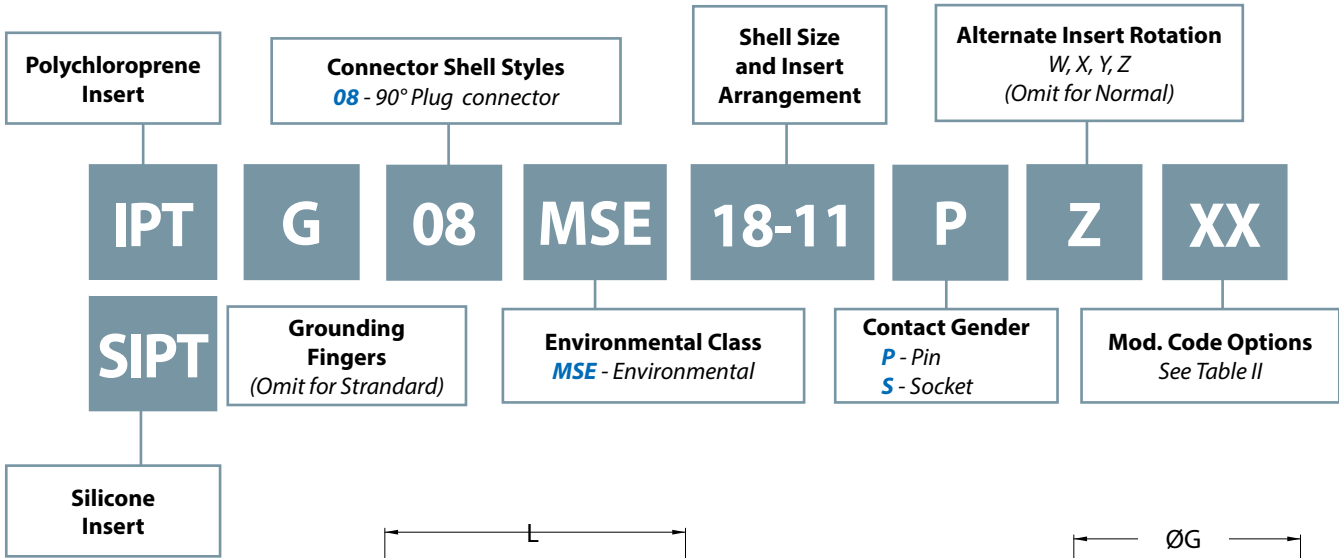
Polychloroprene Insert

Connector Shell Styles
08 - 90° Plug connector

Shell Size and Insert Arrangement

Alternate Insert Rotation
W, X, Y, Z
(Omit for Normal)

IPT

G

08

MSE

18-11

P

Z

XX

SIPT

Grounding Fingers
(Omit for Strandard)

Environmental Class
MSE - Environmental

Contact Gender
P - Pin
S - Socket

Mod. Code Options
See Table II

Silicone Insert

L

ØG